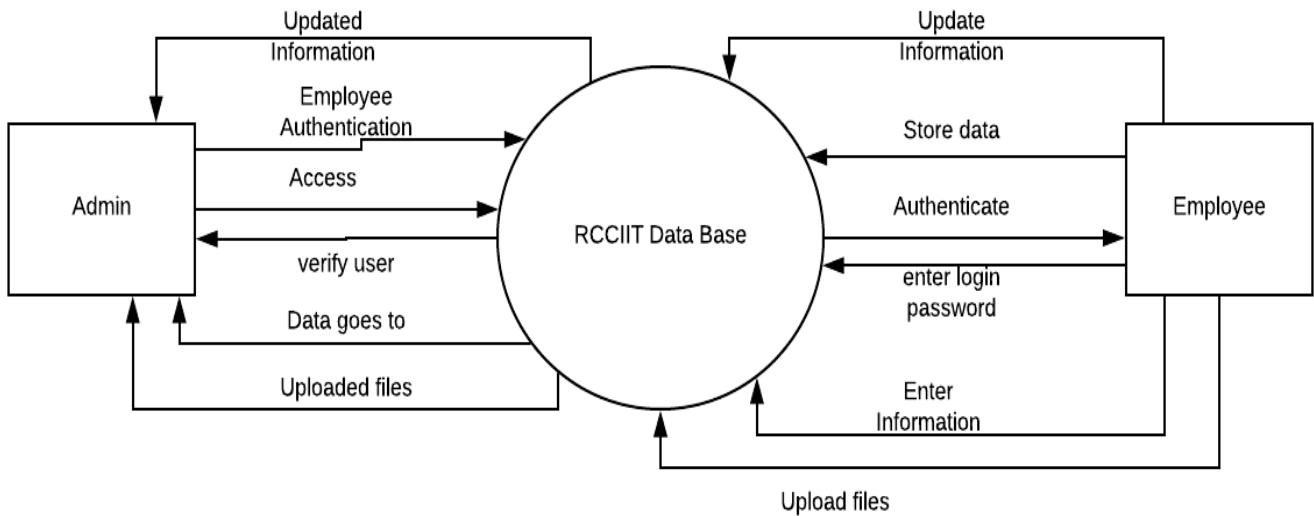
Updated Information

Employee Authentication

Access

Admin

verify user

Data goes to

Uploaded files

RCCIIT Data Base

Update Information

Store data

Authenticate

Employee

enter login password

Enter Information

Upload files